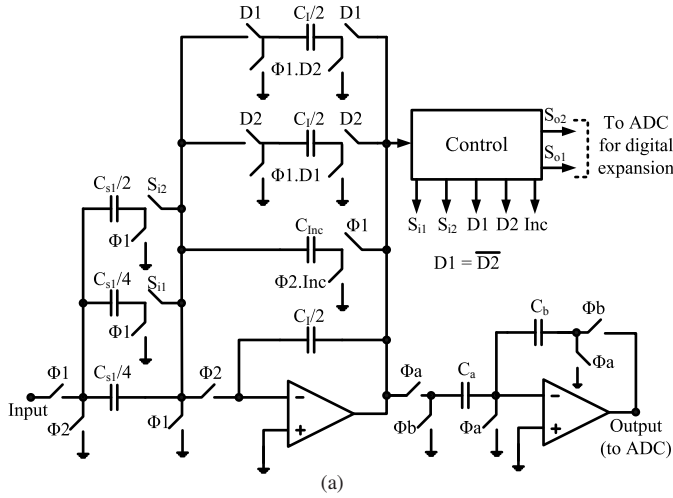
D1
$C_I/2$
D1
Φ1.D2
D2
$C_I/2$
D2
Φ1.D1
Control
$S_{o2}$
$S_{o1}$
To ADC for digital expansion
$C_{s1}/2$
$S_{i2}$
Φ1
$C_{Inc}$
Φ1
Φ2.Inc
$S_{i1}$
$S_{i2}$
D1
D2
Inc
$D1 = \overline{D2}$
$C_{s1}/4$
$S_{i1}$
Φ1
$C_I/2$
$C_b$
Φb
Φa
Φ1
$C_{s1}/4$
Φ2
Φa
$C_a$
Input
Φ2
Φ1
Φb
Φa
Output (to ADC)
(a)